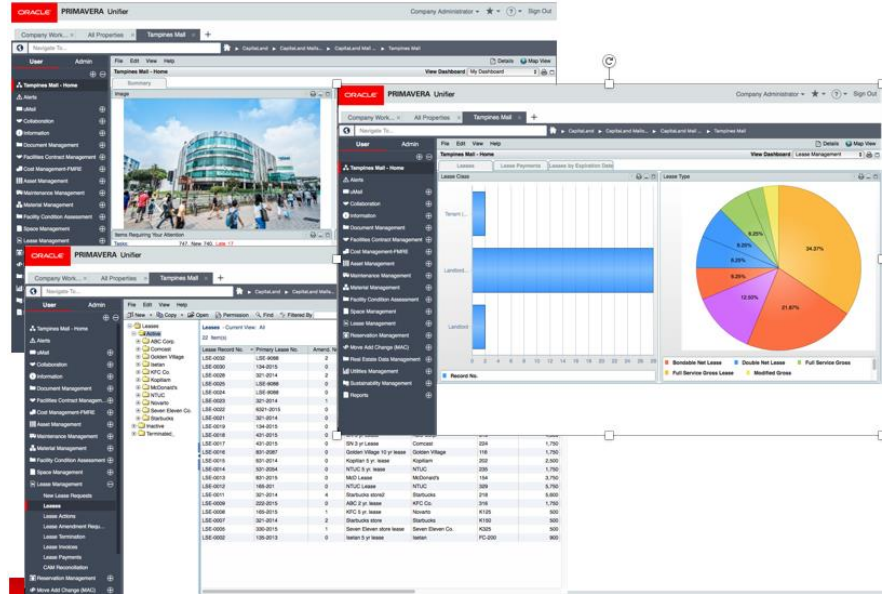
ORACLE PRIMAVERA Unifier

Company Administrator ▾ ★ ▾ ? ▾ Sign Out

Company Work... All Properties Tampines Mall +

Navigate To...

CapitaLand ▸ CapitaLand Malls... ▸ CapitaLand Mall... ▸ Tampines Mall

User Admin

File Edit View Help

Details Map View

Tampines Mall - Home

View Dashboard My Dashboard

Summary

Image

Tampines Mall - Home
Alerts
uMail
Collaboration
Information
Document Management
Facilities Contract Management
Cost Management-FMRE
Asset Management
Maintenance Management
Material Management
Facility Condition Assessment
Space Management
Lease Management

Items Requiring Your Attention

Tasks 747 New: 740 Late: 17

ORACLE PRIMAVERA Unifier

Company Administrator ▾ ★ ▾ ? ▾ Sign Out

Company Work... All Properties Tampines Mall +

Navigate To...

CapitaLand ▸ CapitaLand Malls... ▸ CapitaLand Mall... ▸ CapitaLand Mall... ▸ Tampines Mall

User Admin

File Edit View Help

Details Map View

Tampines Mall - Home

View Dashboard Lease Management

Leases Lease Payments Leases by Expiration Date

Lease Class

Tenant (...

Landlord...

Landlord

0 2 4 6 8 10 12 14 16 18 20 22 24 26 28 30

Record No.

Lease Type

6.25%
9.25%
9.25%
9.25%
12.50%
21.87%
34.37%

Bondable Net Lease Double Net Lease Full Service Gross
Full Service Gross Lease Modified Gross

Tampines Mall - Home
Alerts
uMail
Collaboration
Information
Document Management
Facilities Contract Management
Cost Management-FMRE
Asset Management
Maintenance Management
Material Management
Facility Condition Assessment
Space Management
Lease Management
Reservation Management
Move Add Change (MAC)
Real Estate Data Management
Utilities Management
Sustainability Management
Reports

ORACLE PRIMAVERA Unifier

Company Work... All Properties Tampines Mall +

Navigate To...

CapitaLand ▸ CapitaLand Malls...

User Admin

File Edit View Help

New Copy Open Permission Find Filtered By

Leases
Active
ABC Corp.
Comcast
Golden Village
Isetan
KFC Co.
Kopitiam
McDonald's
NTUC
Novarto
Seven Eleven Co.
Starbucks
Inactive
Terminated

Leases - Current View: All

23 Item(s)

| Lease Record No. | Primary Lease No. | Amend. N | | | | |
|---|---|---|---|---|---|---|
| LSE-0032 | LSE-0088 | 0 | | | | |
| LSE-0030 | 124-2015 | 0 | | | | |
| LSE-0028 | 321-2014 | 2 | | | | |
| LSE-0025 | LSE-0088 | 0 | | | | |
| LSE-0024 | LSE-0088 | 0 | | | | |
| LSE-0023 | 321-2014 | 1 | | | | |
| LSE-0022 | 5021-2015 | 0 | | | | |
| LSE-0021 | 321-2014 | 0 | | | | |
| LSE-0019 | 134-2015 | 0 | | | | |
| LSE-0018 | 431-2015 | 0 | | | | |
| LSE-0017 | 431-2015 | 0 | SN 3 yr Lease | Comcast | 224 | 1,750 |
| LSE-0016 | 831-2087 | 0 | Golden Village 10 yr lease | Golden Village | 116 | 1,750 |
| LSE-0015 | 321-2014 | 0 | Kopitiam 5 yr. lease | Kopitiam | 202 | 2,500 |
| LSE-0014 | 301-2054 | 0 | NTUC 5 yr. lease | NTUC | 235 | 1,750 |
| LSE-0013 | 831-2015 | 0 | McD Lease | McDonald's | 154 | 3,750 |
| LSE-0012 | 165-201 | 0 | NTUC Lease | NTUC | 329 | 5,750 |
| LSE-0011 | 321-2014 | 4 | Starbucks store2 | Starbucks | 218 | 5,600 |
| LSE-0009 | 229-2015 | 0 | ABC 2 yr. lease | KFC Co. | 316 | 1,750 |
| LSE-0008 | 165-2015 | 1 | KFC 5 yr. lease | Novarto | K125 | 500 |
| LSE-0007 | 321-2014 | 2 | Starbucks store | Starbucks | K150 | 500 |
| LSE-0005 | 330-2015 | 1 | Seven Eleven store lease | Seven Eleven Co. | K325 | 500 |
| LSE-0002 | 135-2013 | 0 | Isetan 5 yr lease | Isetan | FC-200 | 900 |

Tampines Mall - Home
Alerts
uMail
Collaboration
Information
Document Management
Facilities Contract Managem...
Cost Management-FMRE
Asset Management
Maintenance Management
Material Management
Facility Condition Assessment
Space Management
Lease Management
New Lease Requests
Leases
Lease Actions
Lease Amendment Requ...
Lease Termination
Lease Invoices
Lease Payments
CAM Reconciliation
Reservation Management
Move Add Change (MAC)